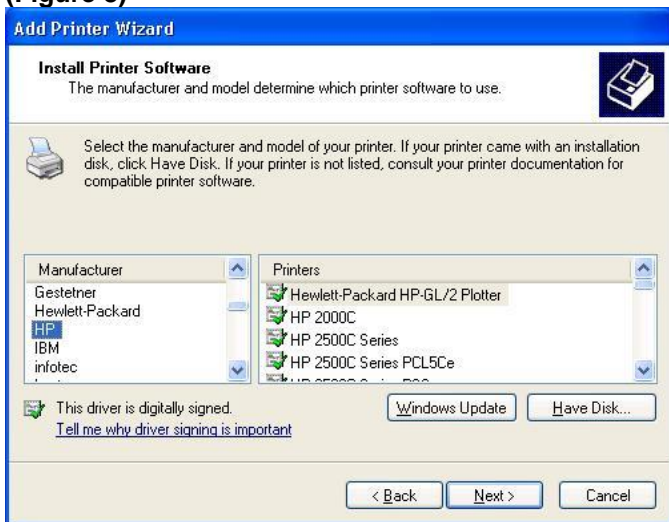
(Figure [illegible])

Add Printer Wizard

Install Printer Software
The manufacturer and model determine which printer software to use.

Select the manufacturer and model of your printer. If your printer came with an installation disk, click Have Disk. If your printer is not listed, consult your printer documentation for compatible printer software.

| Manufacturer |
|---|
| Gestetner |
| Hewlett-Packard |
| HP |
| IBM |
| infotec |
| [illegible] |

| Printers |
|---|
| Hewlett-Packard HP-GL/2 Plotter |
| HP 2000C |
| HP 2500C Series |
| HP 2500C Series PCL5Ce |
| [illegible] |

This driver is digitally signed.
Tell me why driver signing is important

Windows Update
Have Disk...

< Back
Next >
Cancel